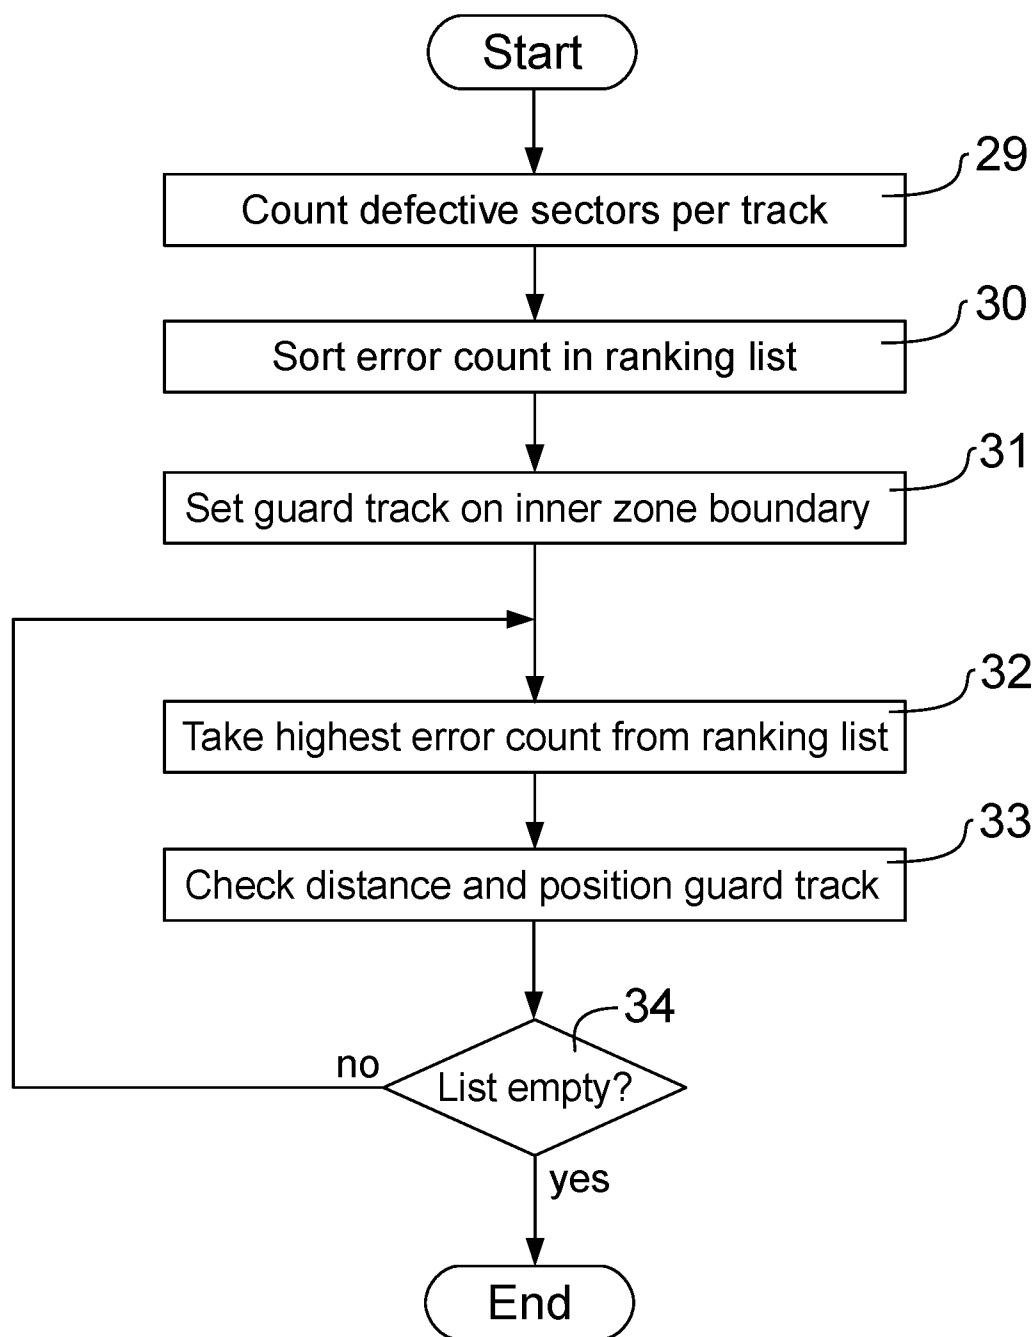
Start

29

Count defective sectors per track

30

Sort error count in ranking list

31

Set guard track on inner zone boundary

32

Take highest error count from ranking list

33

Check distance and position guard track

34

no

List empty?

yes

End